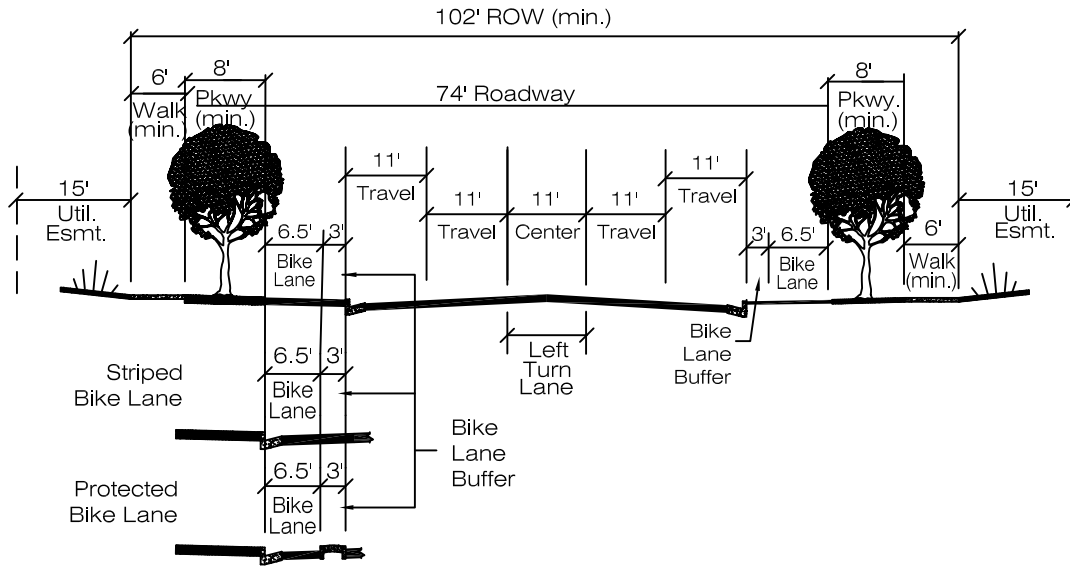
102' ROW (min.)

6'
Walk (min.)

8'
Pkwy (min.)

74' Roadway

8'
Pkwy. (min.)

15'
Util. Esmt.

11'
Travel

11'
Travel

11'
Center

11'
Travel

11'
Travel

15'
Util. Esmt.

6.5'
Bike Lane

3'

3'

6.5'
Bike Lane

6'
Walk (min.)

Bike Lane Buffer

Left Turn Lane

Striped Bike Lane

6.5'
Bike Lane

3'

Bike Lane Buffer

Protected Bike Lane

6.5'
Bike Lane

3'